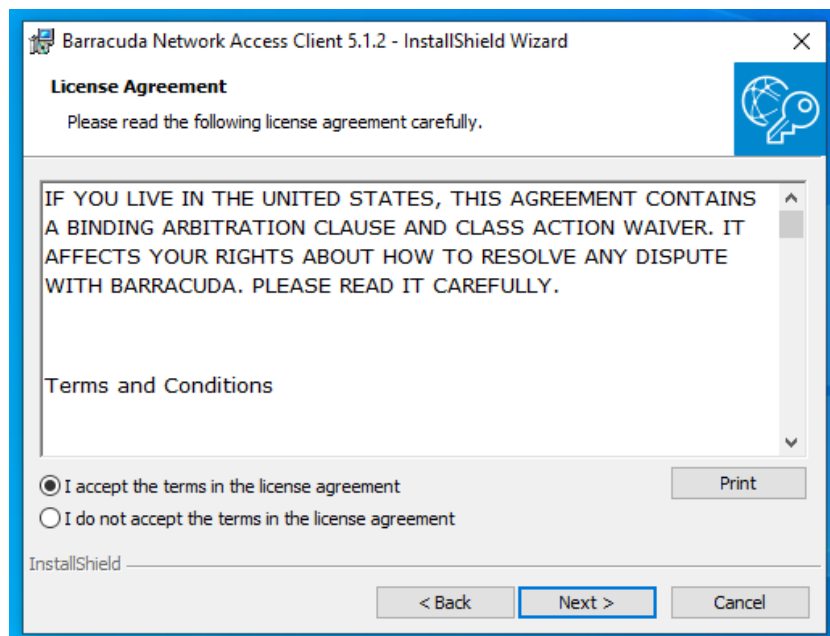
Barracuda Network Access Client 5.1.2 - InstallShield Wizard

License Agreement

Please read the following license agreement carefully.

IF YOU LIVE IN THE UNITED STATES, THIS AGREEMENT CONTAINS A BINDING ARBITRATION CLAUSE AND CLASS ACTION WAIVER. IT AFFECTS YOUR RIGHTS ABOUT HOW TO RESOLVE ANY DISPUTE WITH BARRACUDA. PLEASE READ IT CAREFULLY.

Terms and Conditions

I accept the terms in the license agreement

I do not accept the terms in the license agreement

Print

InstallShield

< Back

Next >

Cancel